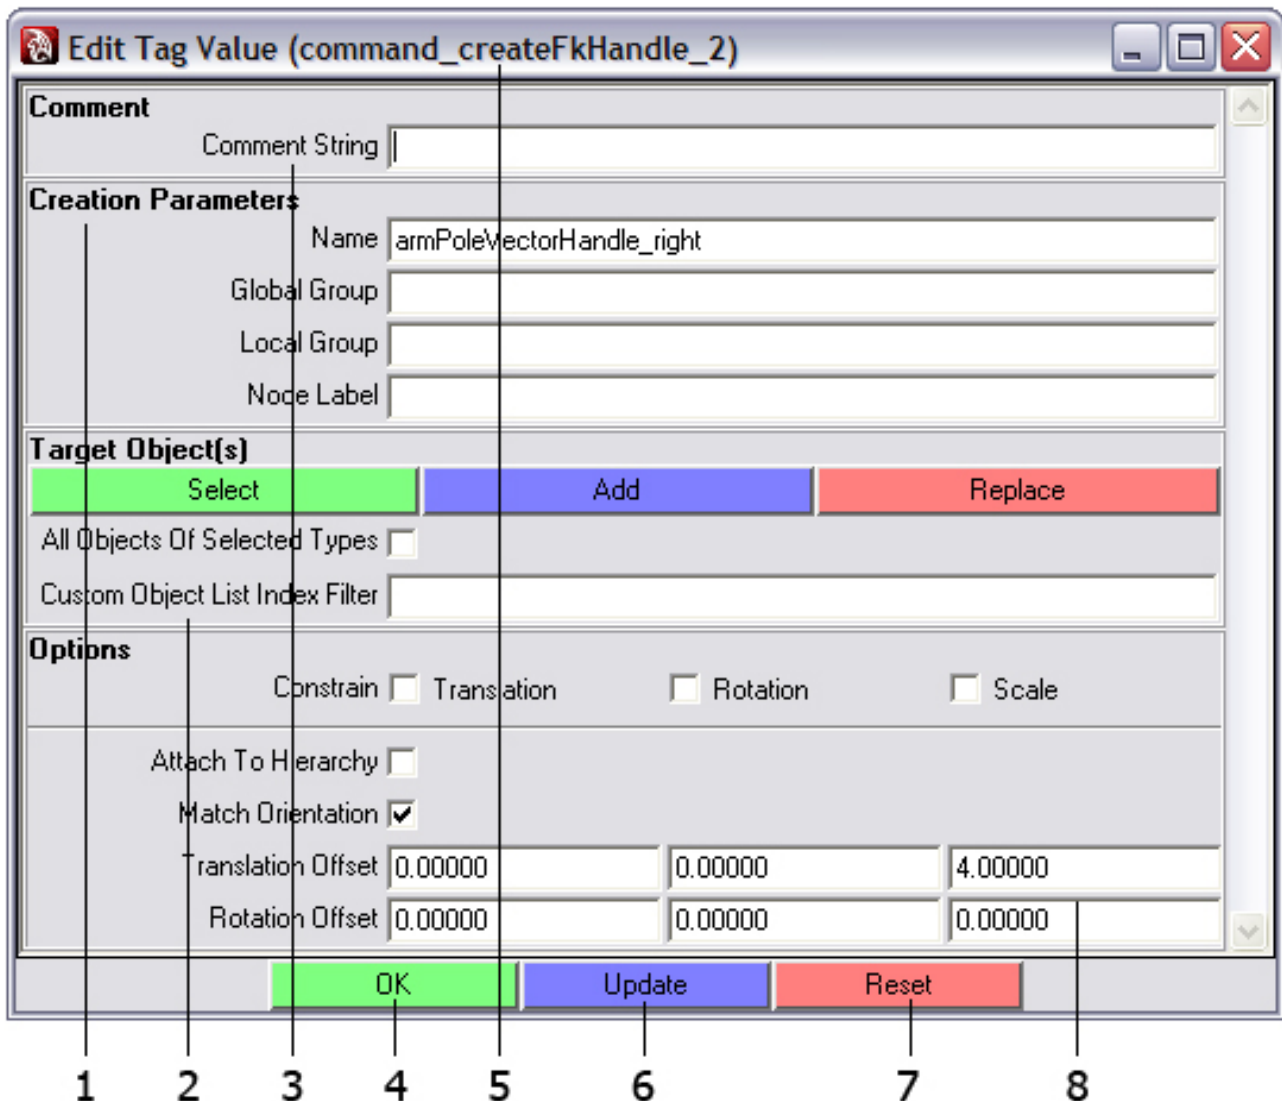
Edit Tag Value (command_createFkHandle_2)

Comment

Comment String

Creation Parameters

Name armPoleVectorHandle_right

Global Group

Local Group

Node Label

Target Object(s)

Select Add Replace

All Objects Of Selected Types

Custom Object List Index Filter

Options

Constrain Translation Rotation Scale

Attach To Hierarchy

Match Orientation

Translation Offset 0.00000 0.00000 4.00000

Rotation Offset 0.00000 0.00000 0.00000

OK Update Reset

1 2 3 4 5 6 7 8